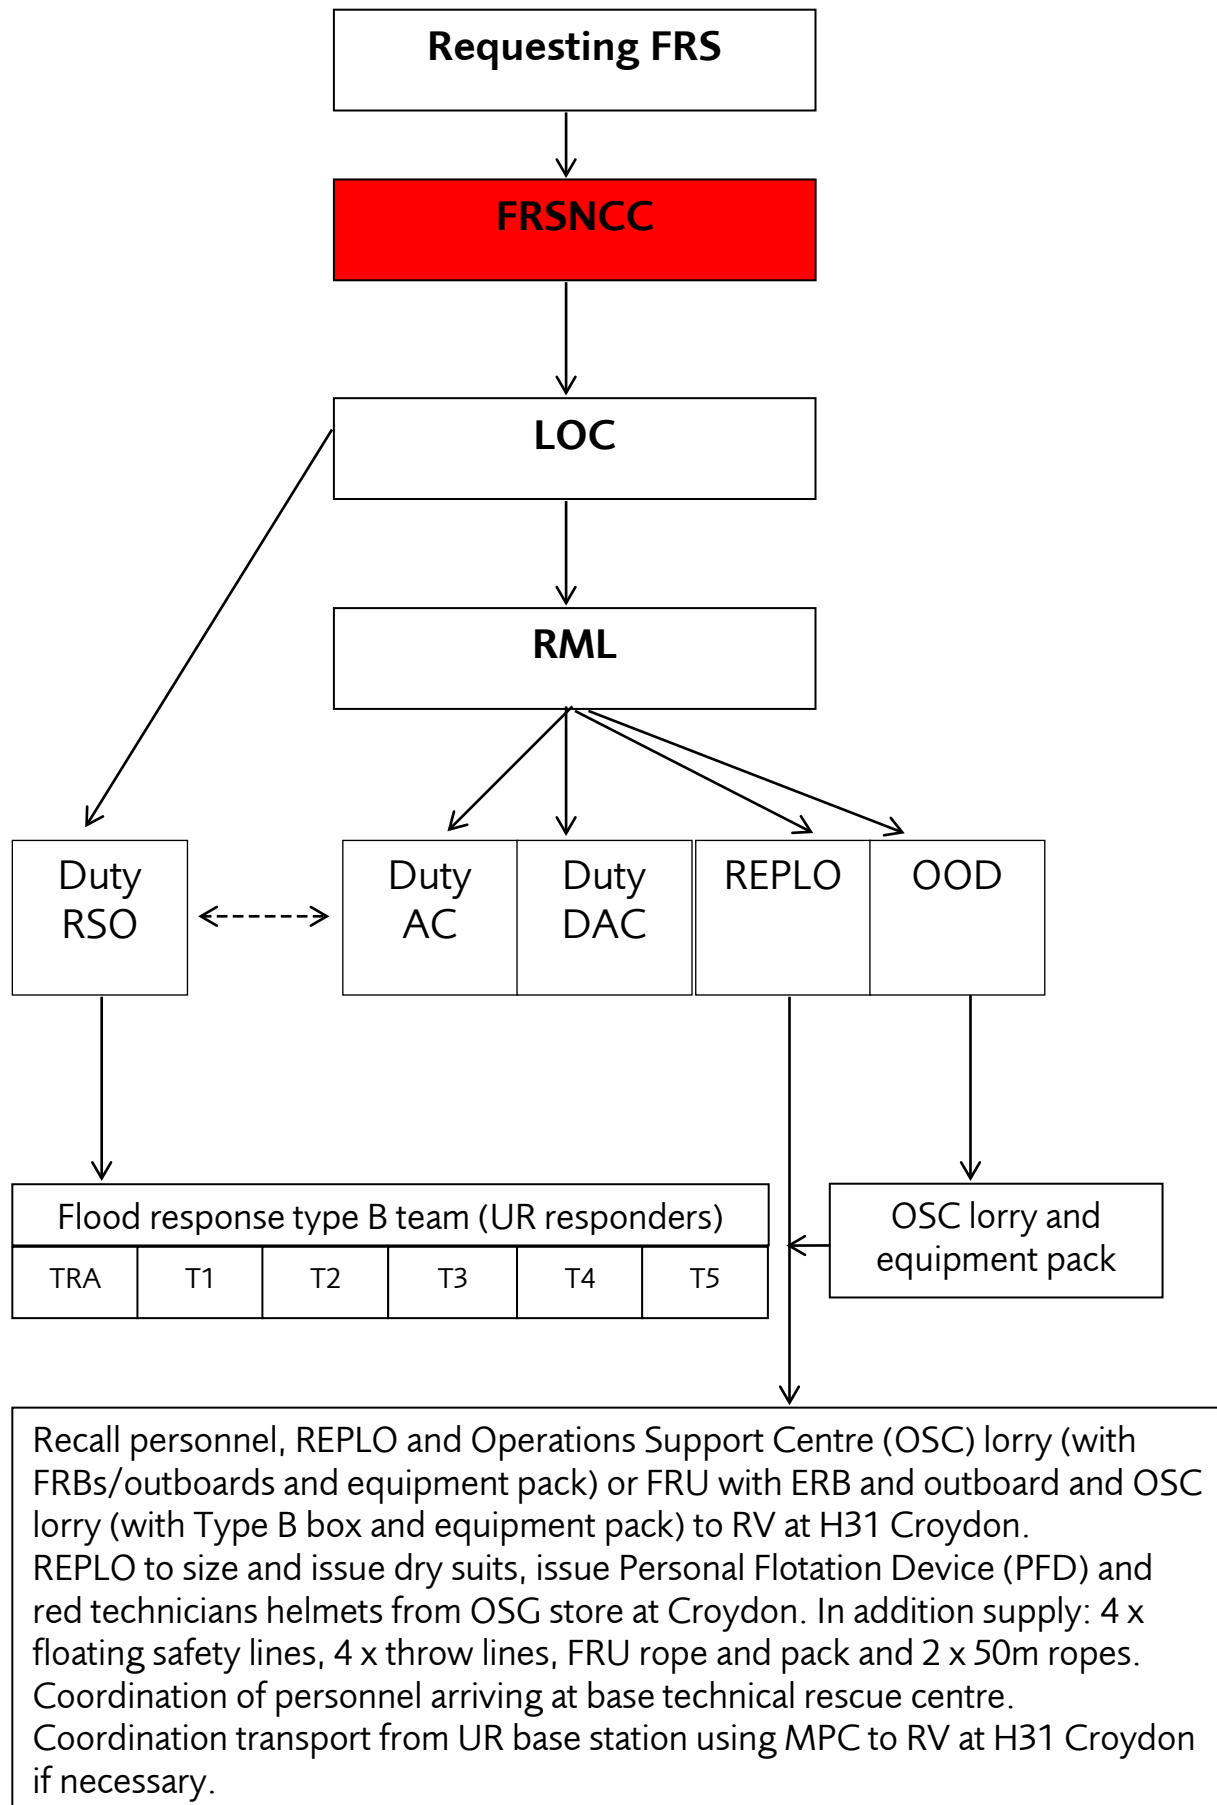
Requesting FRS

FRSNCC

LOC

RML

Duty RSO

Duty AC

Duty DAC

REPLO

OOD

Flood response type B team (UR responders)

| TRA | T1 | T2 | T3 | T4 | T5 |
|---|---|---|---|---|---|

OSC lorry and equipment pack

Recall personnel, REPLO and Operations Support Centre (OSC) lorry (with FRBs/outboards and equipment pack) or FRU with ERB and outboard and OSC lorry (with Type B box and equipment pack) to RV at H31 Croydon.
REPLO to size and issue dry suits, issue Personal Flotation Device (PFD) and red technicians helmets from OSG store at Croydon. In addition supply: 4 x floating safety lines, 4 x throw lines, FRU rope and pack and 2 x 50m ropes.
Coordination of personnel arriving at base technical rescue centre.
Coordination transport from UR base station using MPC to RV at H31 Croydon if necessary.